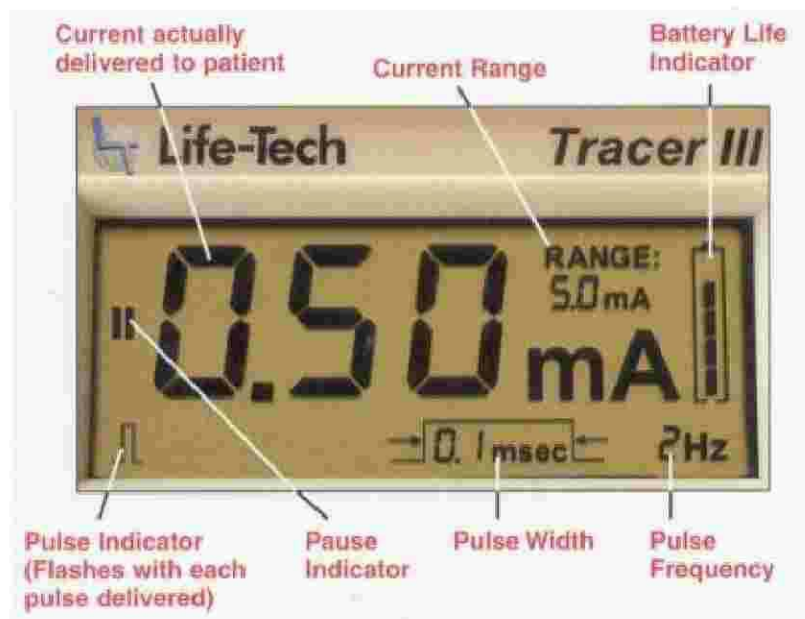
Current actually delivered to patient

Current Range

Battery Life Indicator

Life-Tech

Tracer III

RANGE:
5.0 mA

II

0.50 mA

0.1 msec

2Hz

Pulse Indicator (Flashes with each pulse delivered)

Pause Indicator

Pulse Width

Pulse Frequency